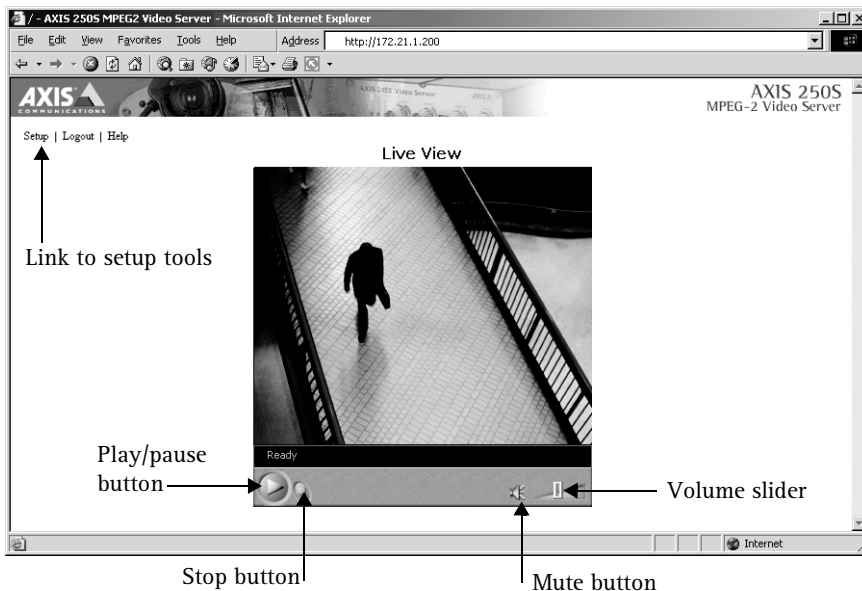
/ - AXIS 250S MPEG2 Video Server - Microsoft Internet Explorer

File Edit View Favorites Tools Help

Address http://172.21.1.200

AXIS COMMUNICATIONS

AXIS 250S
MPEG-2 Video Server

Setup | Logout | Help

Live View

Link to setup tools

Ready

Play/pause button

Volume slider

Internet

Stop button

Mute button